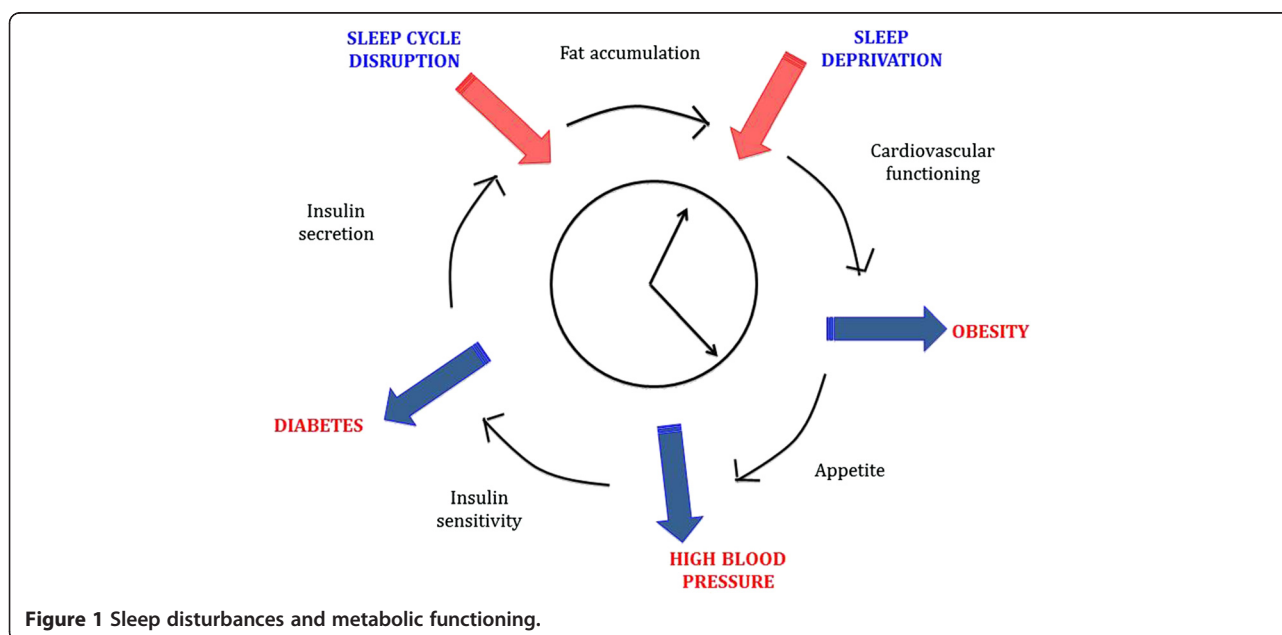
SLEEP CYCLE DISRUPTION

Fat accumulation

SLEEP DEPRIVATION

Cardiovascular functioning

Insulin secretion

OBESITY

DIABETES

Appetite

Insulin sensitivity

HIGH BLOOD PRESSURE

**Figure 1** Sleep disturbances and metabolic functioning.